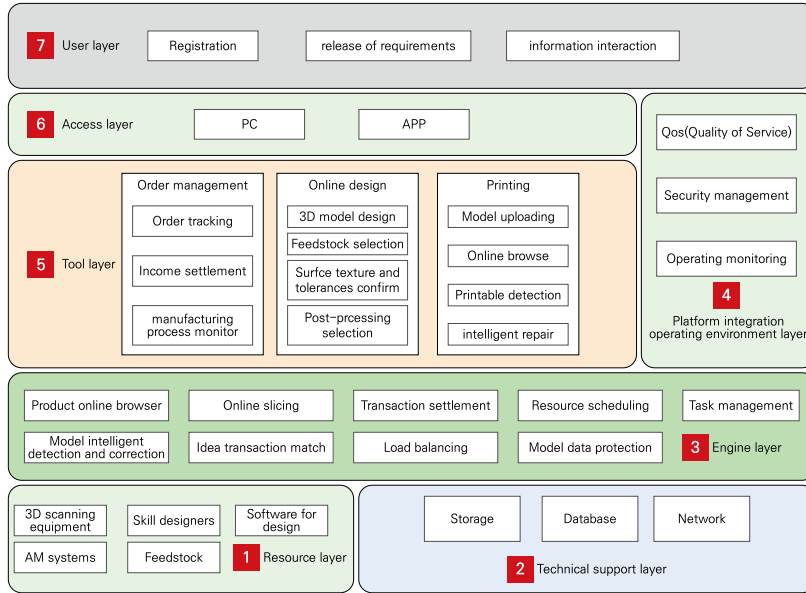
7 User layer

Registration

release of requirements

information interaction

6 Access layer

PC

APP

Qos(Quality of Service)

Security management

Operating monitoring

4 Platform integration operating environment layer

5 Tool layer

Order management

Order tracking

Income settlement

manufacturing process monitor

Online design

3D model design

Feedstock selection

Surfce texture and tolerances confirm

Post-prcessing selection

Printing

Model uploading

Online browse

Printable detection

intelligent repair

Product online browser

Online slicing

Transaction settlement

Resource scheduling

Task management

Model intelligent detection and correction

Idea transaction match

Load balancing

Model data protection

3 Engine layer

3D scanning equipment

Skill designers

Software for design

AM systems

Feedstock

1 Resource layer

Storage

Database

Network

2 Technical support layer